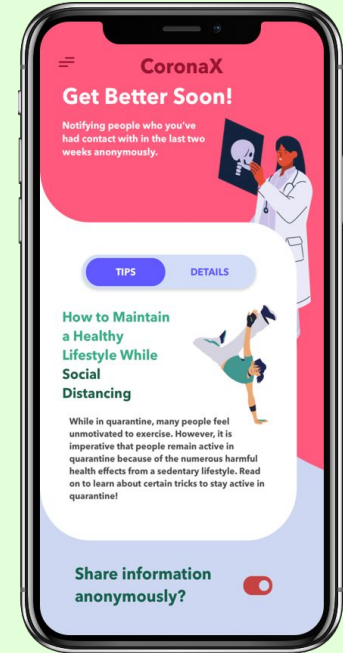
CoronaX

Get Better Soon!

Notifying people who you've had contact with in the last two weeks anonymously.

TIPS

DETAILS

How to Maintain a Healthy Lifestyle While Social Distancing

While in quarantine, many people feel unmotivated to exercise. However, it is imperative that people remain active in quarantine because of the numerous harmful health effects from a sedentary lifestyle. Read on to learn about certain tricks to stay active in quarantine!

Share information anonymously?